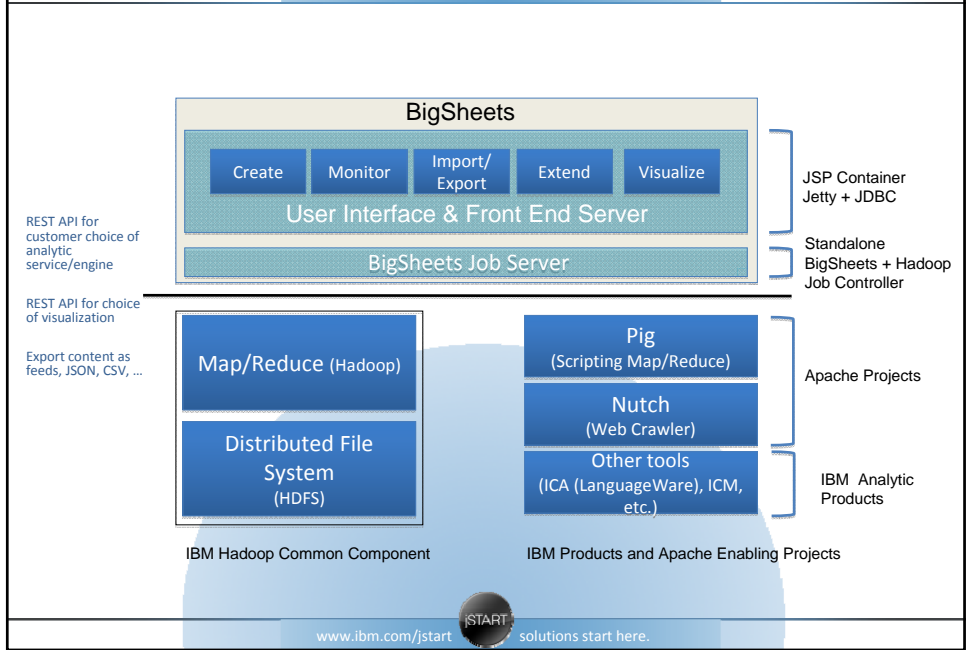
BigSheets

Create

Monitor

Import/ Export

Extend

Visualize

User Interface & Front End Server

BigSheets Job Server

JSP Container Jetty + JDBC

Standalone BigSheets + Hadoop Job Controller

REST API for customer choice of analytic service/engine

REST API for choice of visualization

Export content as feeds, JSON, CSV, …

Map/Reduce (Hadoop)

Distributed File System (HDFS)

Pig (Scripting Map/Reduce)

Nutch (Web Crawler)

Other tools (ICA (LanguageWare), ICM, etc.)

Apache Projects

IBM Analytic Products

IBM Hadoop Common Component

IBM Products and Apache Enabling Projects

www.ibm.com/jstart

jSTART

solutions start here.